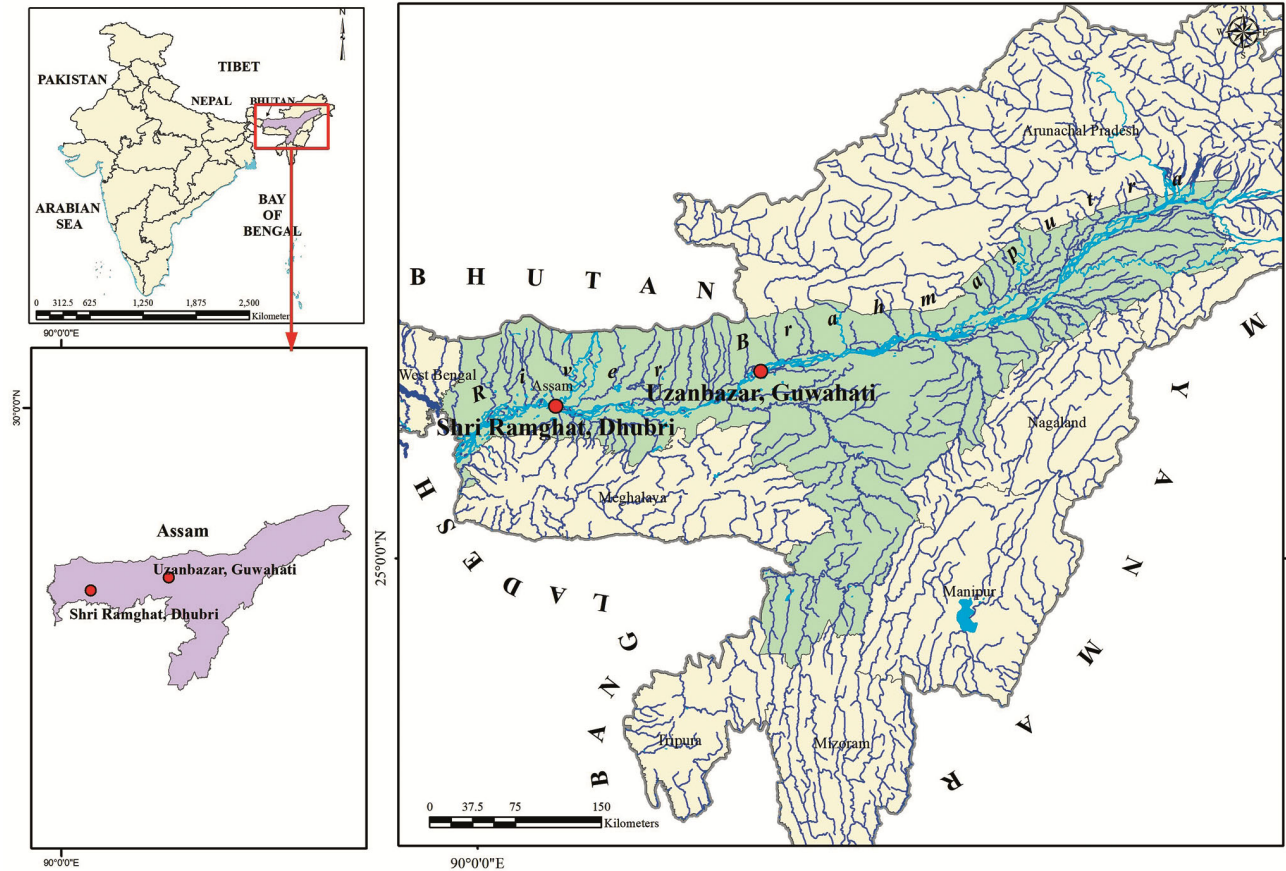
N

PAKISTAN

TIBET

NEPAL

BHUTAN

ARABIAN SEA

BAY OF BENGAL

0 312.5 625 1,250 1,875 2,500 Kilometer

90°0'0"E

30°0'0"N

Assam

Uzanbazar, Guwahati

Shri Ramghat, Dhubri

90°0'0"E

BHUTAN

Arunachal Pradesh

Brahmaputra

River

West Bengal

Assam

Uzanbazar, Guwahati

Shri Ramghat, Dhubri

Nagaland

Meghalaya

BANGLADESH

25°0'0"N

Manipur

MYANMAR

Tripura

Mizoram

0 37.5 75 150 Kilometers

90°0'0"E